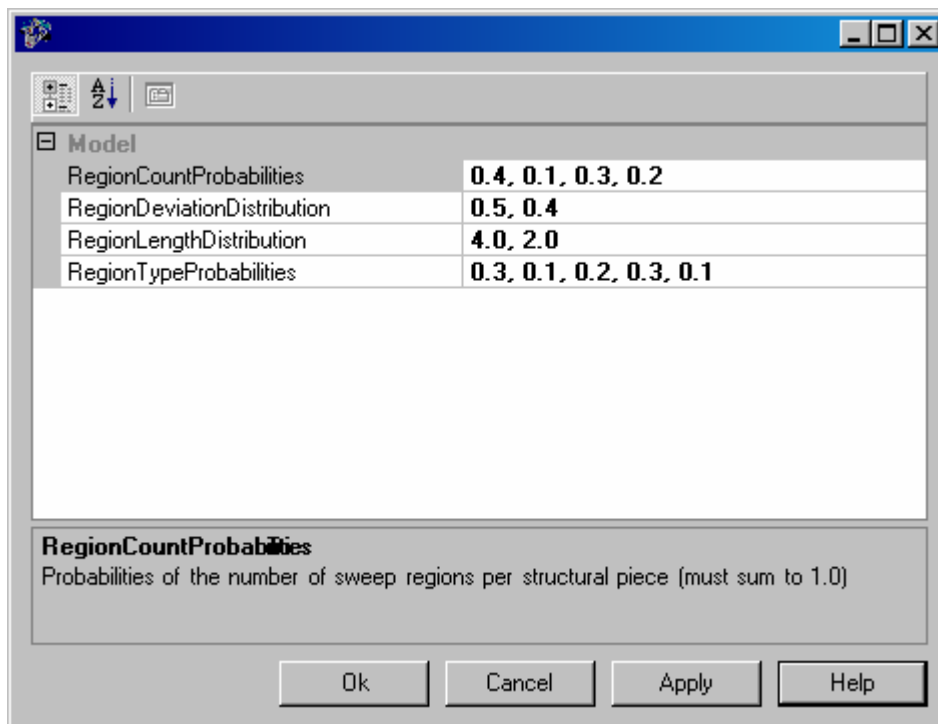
Model

| | |
|---|---|
| RegionCountProbabilities | 0.4, 0.1, 0.3, 0.2 |
| RegionDeviationDistribution | 0.5, 0.4 |
| RegionLengthDistribution | 4.0, 2.0 |
| RegionTypeProbabilities | 0.3, 0.1, 0.2, 0.3, 0.1 |

RegionCountProbabilities
Probabilities of the number of sweep regions per structural piece (must sum to 1.0)

Ok Cancel Apply Help